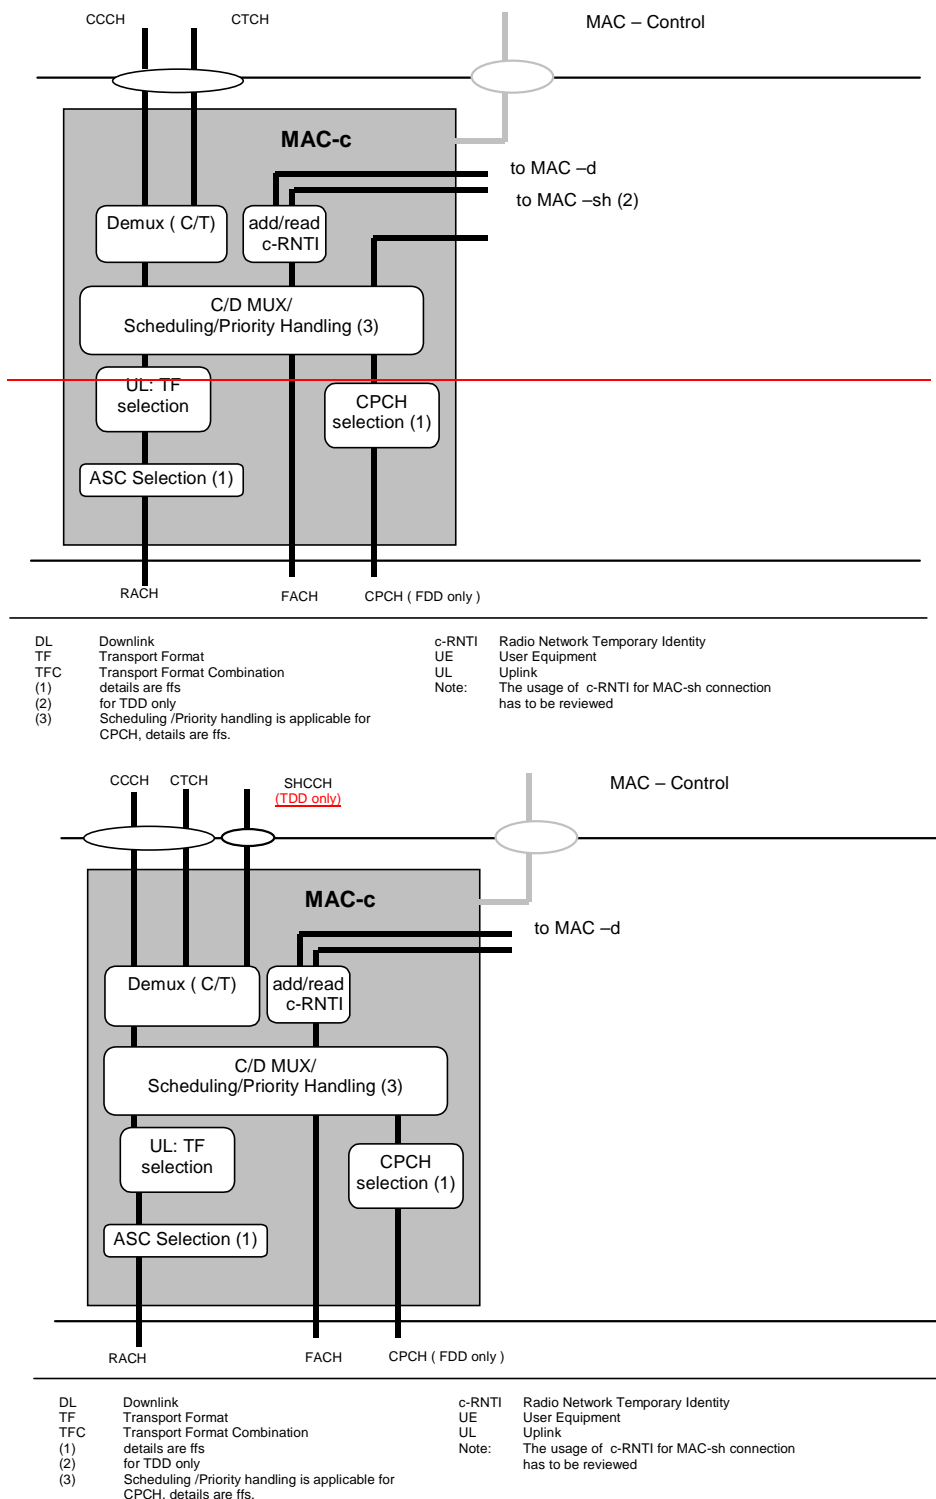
CCCH CTCH MAC – Control

MAC-c

to MAC –d

to MAC –sh (2)

Demux ( C/T)

add/read c-RNTI

C/D MUX/ Scheduling/Priority Handling (3)

UL: TF selection

CPCH selection (1)

ASC Selection (1)

RACH FACH CPCH ( FDD only )

DL Downlink
TF Transport Format
TFC Transport Format Combination
(1) details are ffs
(2) for TDD only
(3) Scheduling /Priority handling is applicable for CPCH, details are ffs.

c-RNTI Radio Network Temporary Identity
UE User Equipment
UL Uplink
Note: The usage of c-RNTI for MAC-sh connection has to be reviewed

CCCH CTCH SHCCH (TDD only) MAC – Control

MAC-c

to MAC –d

Demux ( C/T)

add/read c-RNTI

C/D MUX/ Scheduling/Priority Handling (3)

UL: TF selection

CPCH selection (1)

ASC Selection (1)

RACH FACH CPCH ( FDD only )

DL Downlink
TF Transport Format
TFC Transport Format Combination
(1) details are ffs
(2) for TDD only
(3) Scheduling /Priority handling is applicable for CPCH, details are ffs.

c-RNTI Radio Network Temporary Identity
UE User Equipment
UL Uplink
Note: The usage of c-RNTI for MAC-sh connection has to be reviewed